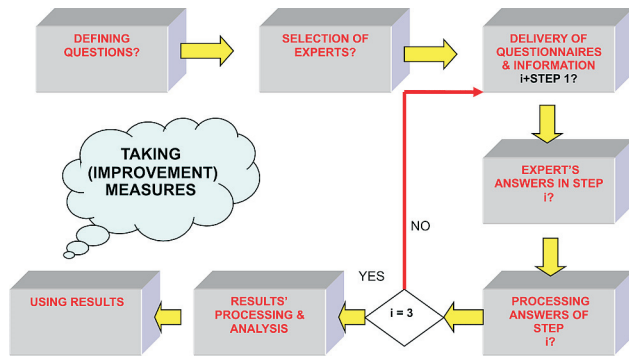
DEFINING QUESTIONS?

SELECTION OF EXPERTS?

DELIVERY OF QUESTIONNAIRES & INFORMATION i+STEP 1?

EXPERT'S ANSWERS IN STEP i?

PROCESSING ANSWERS OF STEP i?

i = 3

NO

YES

RESULTS' PROCESSING & ANALYSIS

USING RESULTS

TAKING (IMPROVEMENT) MEASURES